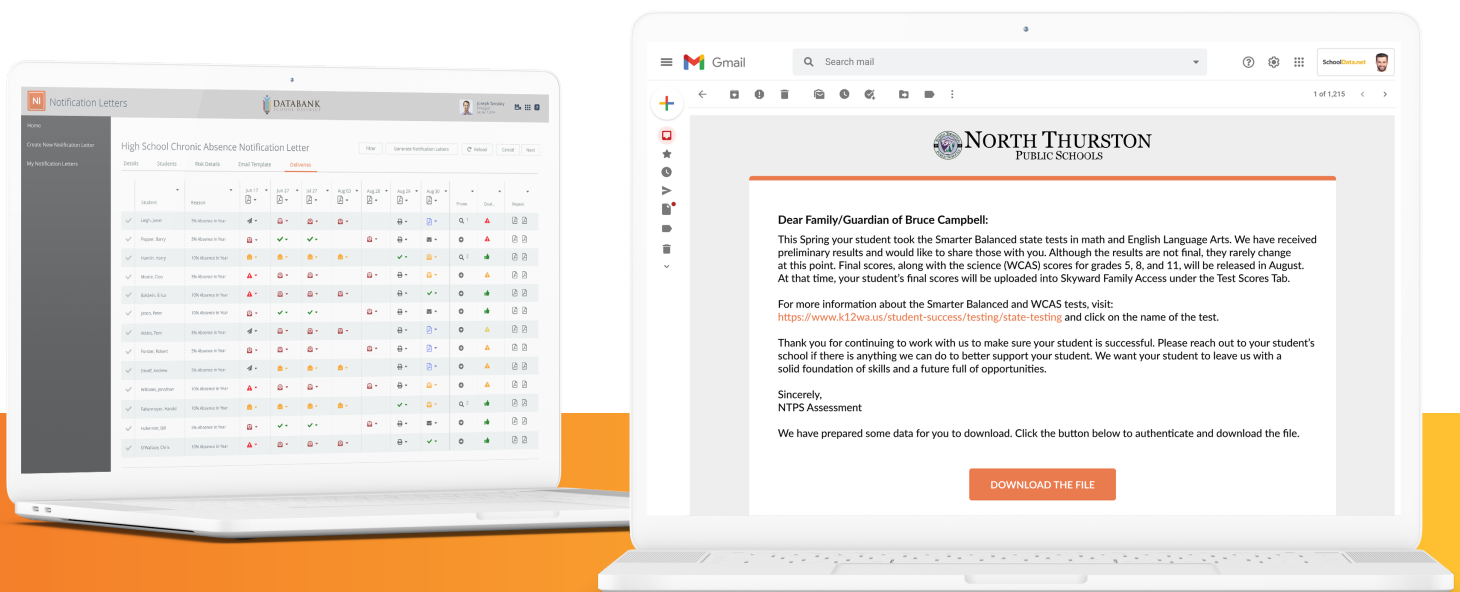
NI Notification Letters

DATABANK

Home

Create New Notification Letter

My Notification Letters

High School Chronic Absence Notification Letter

Details Students Risk Details Email Template Deliveries

Student Reason

Leigh, Janet 5% Absence in Year

Pepper, Barry 10% Absence in Year

Hamlin, Harry 10% Absence in Year

Moore, Clint 5% Absence in Year

Baldwin, Erica 10% Absence in Year

Jones, Peter 10% Absence in Year

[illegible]

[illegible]

Gmail

Search mail

SchoolData.net

1 of 1,215

NORTH THURSTON
PUBLIC SCHOOLS

Dear Family/Guardian of Bruce Campbell:

This Spring your student took the Smarter Balanced state tests in math and English Language Arts. We have received preliminary results and would like to share those with you. Although the results are not final, they rarely change at this point. Final scores, along with the science (WCAS) scores for grades 5, 8, and 11, will be released in August. At that time, your student's final scores will be uploaded into Skyward Family Access under the Test Scores Tab.

For more information about the Smarter Balanced and WCAS tests, visit: https://www.k12wa.us/student-success/testing/state-testing and click on the name of the test.

Thank you for continuing to work with us to make sure your student is successful. Please reach out to your student's school if there is anything we can do to better support your student. We want your student to leave us with a solid foundation of skills and a future full of opportunities.

Sincerely,
NTPS Assessment

We have prepared some data for you to download. Click the button below to authenticate and download the file.

DOWNLOAD THE FILE